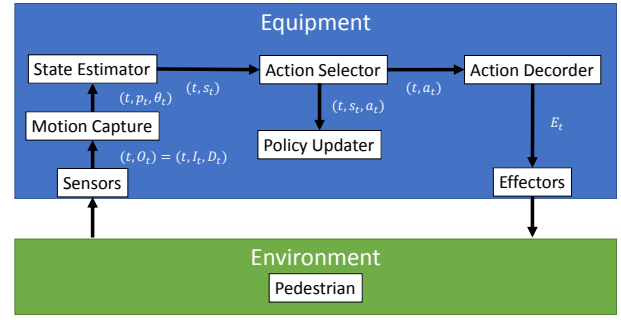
Equipment

State Estimator

$(t, s_t)$

Action Selector

$(t, a_t)$

Action Decorder

$(t, p_t, \theta_t)$

$(t, s_t, a_t)$

Motion Capture

$E_t$

Policy Updater

$(t, O_t) = (t, I_t, D_t)$

Sensors

Effectors

Environment

Pedestrian